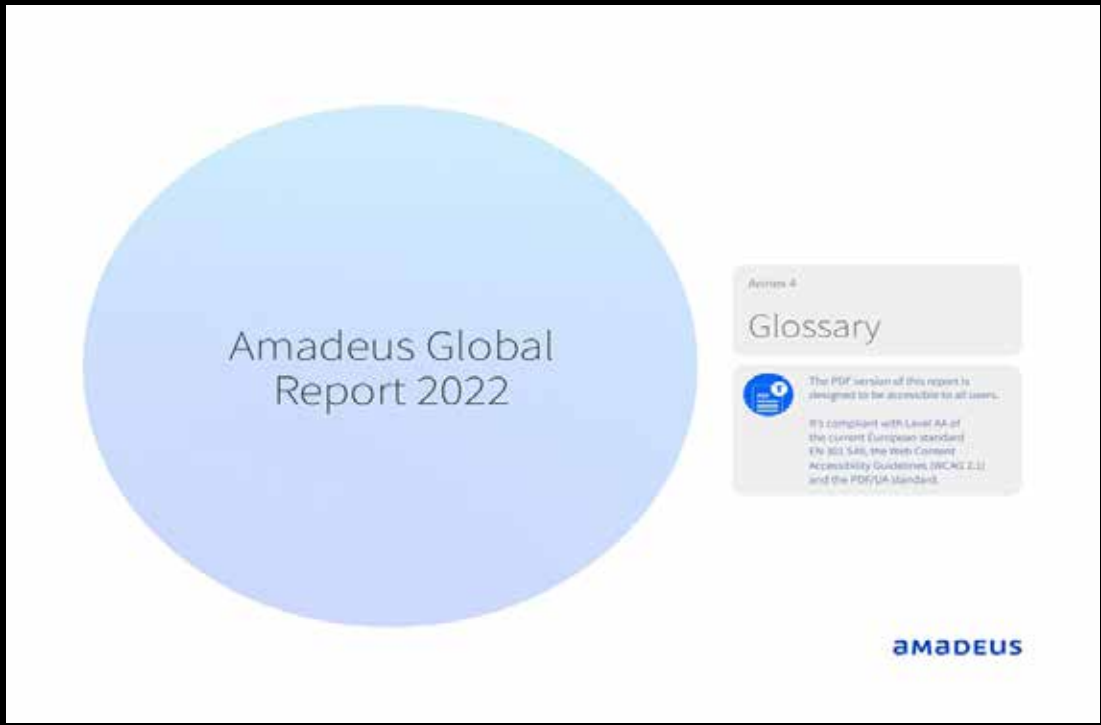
Amadeus Global Report 2022

Annex 4

Glossary

The PDF version of this report is designed to be accessible to all users.

It's compliant with Level AA of the current European standard EN 301 549, the Web Content Accessibility Guidelines (WCAG 2.1) and the PDF/UA standard.

amadeus